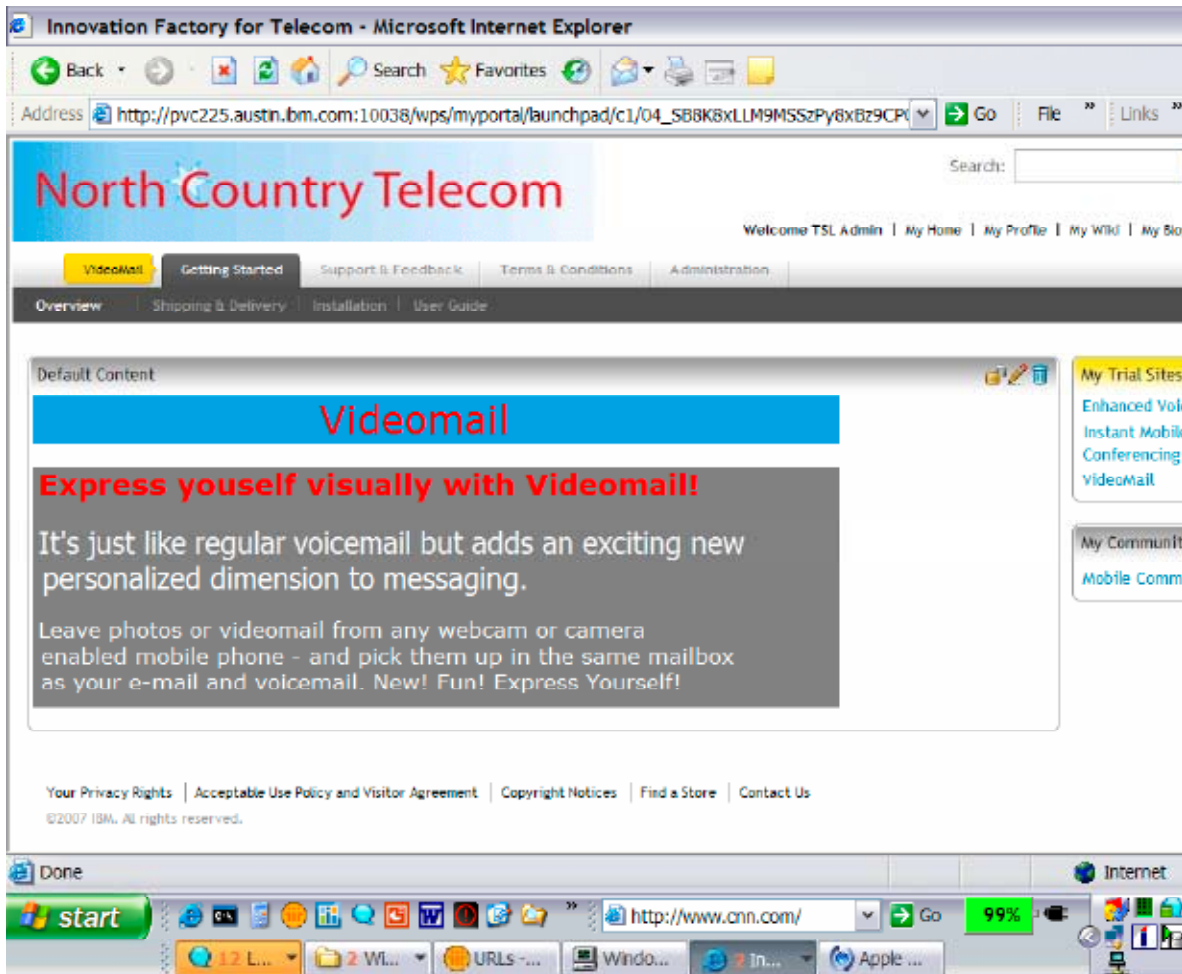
Innovation Factory for Telecom - Microsoft Internet Explorer

Back Search Favorites

Address http://pvc225.austin.ibm.com:10038/wps/myportal/launchpad/c1/04_SB8K8xLLM9MSSzPy8xBz9CP( Go File » Links

North Country Telecom

Search:

Welcome TSL Admin | My Home | My Profile | My Wiki | My Blo

VideoMail | Getting Started | Support & Feedback | Terms & Conditions | Administration

Overview | Shipping & Delivery | Installation | User Guide

Default Content

Videomail

Express youself visually with Videomail!

It's just like regular voicemail but adds an exciting new personalized dimension to messaging.

Leave photos or videomail from any webcam or camera enabled mobile phone - and pick them up in the same mailbox as your e-mail and voicemail. New! Fun! Express Yourself!

My Trial Sites

Enhanced Voi

Instant Mobil

Conferencing

VideoMail

My Communit

Mobile Comm

Your Privacy Rights | Acceptable Use Policy and Visitor Agreement | Copyright Notices | Find a Store | Contact Us

©2007 IBM. All rights reserved.

Done

Internet

start

http://www.cnn.com/ Go

99%

12 L... | 2 Wi... | URLs -... | Windo... | 2 In... | Apple ...